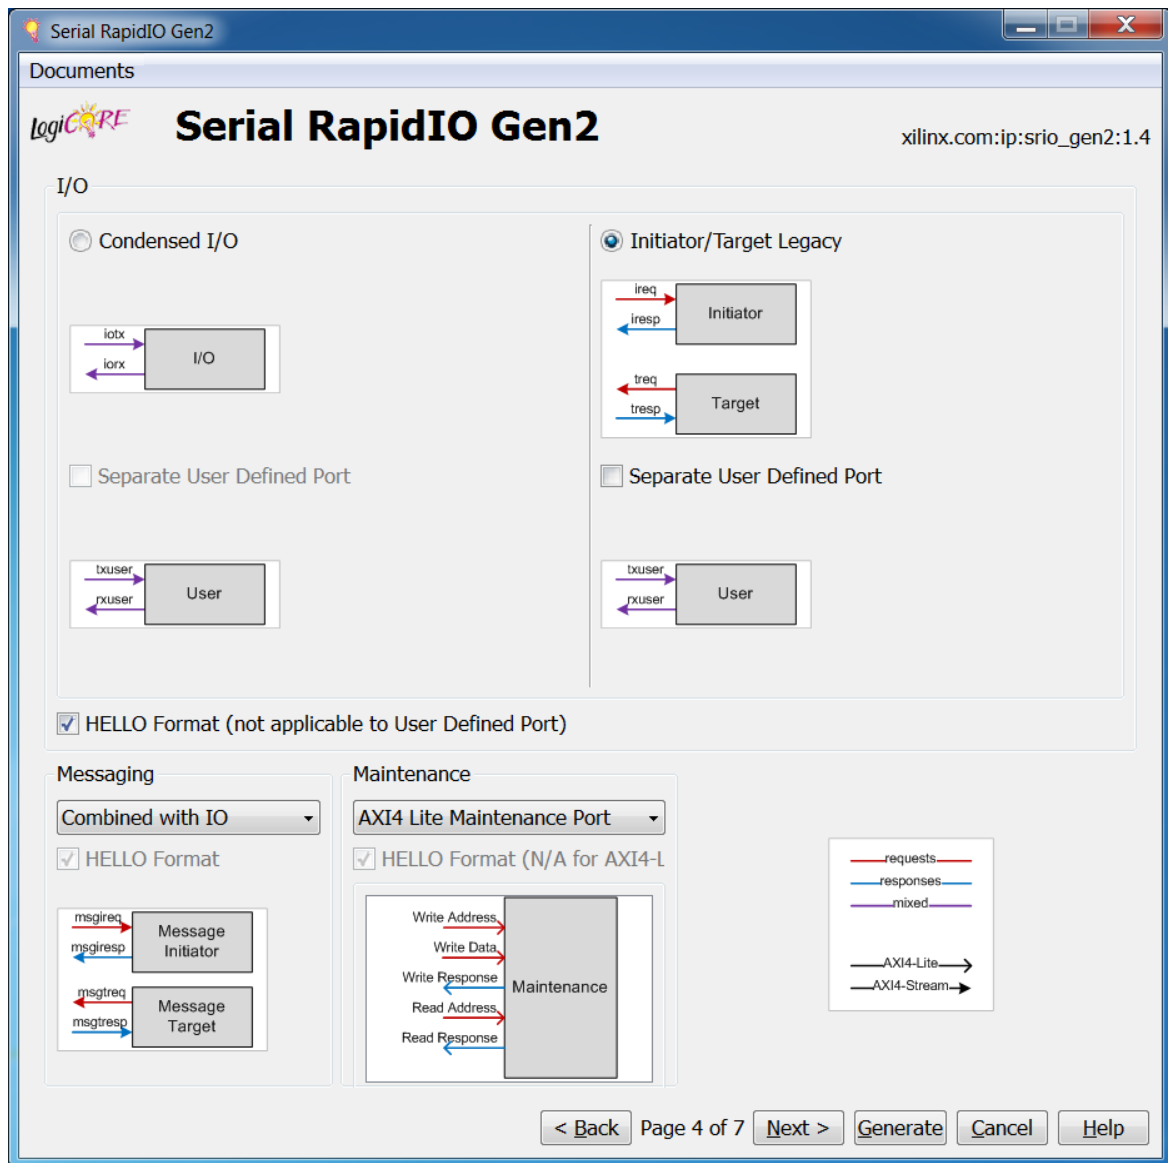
Serial RapidIO Gen2

Documents

LogiCORE

Serial RapidIO Gen2

xilinx.com:ip:srio_gen2:1.4

I/O

Condensed I/O

iotx
iorx
I/O

Separate User Defined Port

txuser
rxuser
User

Initiator/Target Legacy

ireq
iresp
Initiator

treq
tresp
Target

Separate User Defined Port

txuser
rxuser
User

HELLO Format (not applicable to User Defined Port)

Messaging

Combined with IO

HELLO Format

msgireq
msgiresp
Message Initiator

msgtreq
msgtresp
Message Target

Maintenance

AXI4 Lite Maintenance Port

HELLO Format (N/A for AXI4-L

Write Address
Write Data
Write Response
Read Address
Read Response
Maintenance

requests
responses
mixed

AXI4-Lite
AXI4-Stream

< Back
Page 4 of 7
Next >
Generate
Cancel
Help